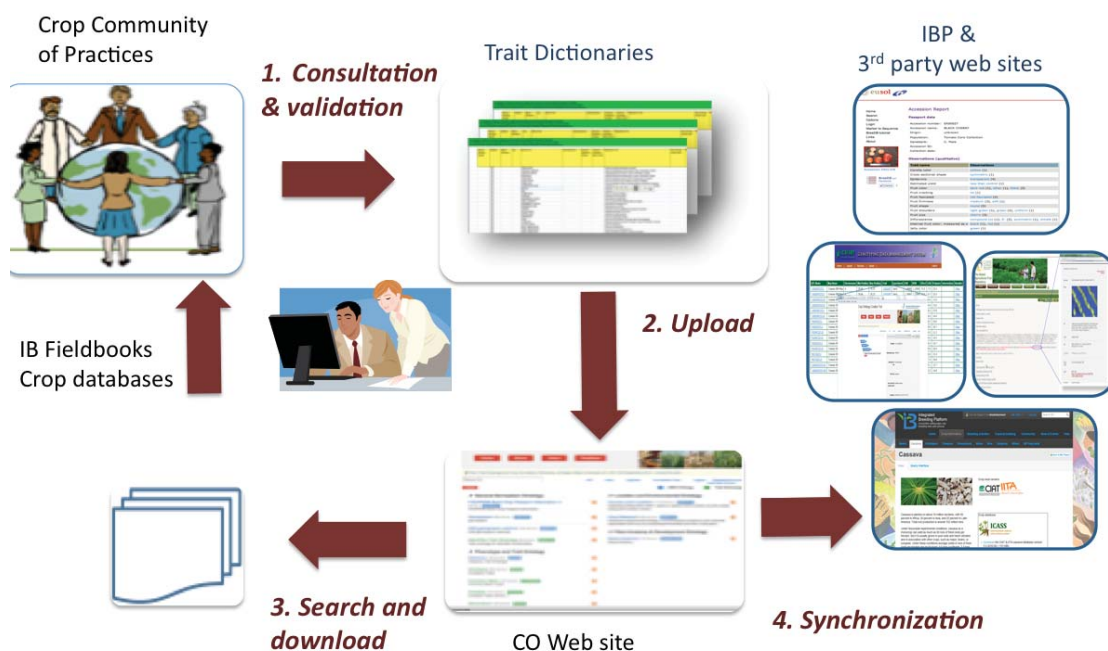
Crop Community of Practices

1. Consultation & validation

Trait Dictionaries

IBP & 3$^{rd}$ party web sites

IB Fieldbooks
Crop databases

2. Upload

Cassava

3. Search and download

CO Web site

4. Synchronization